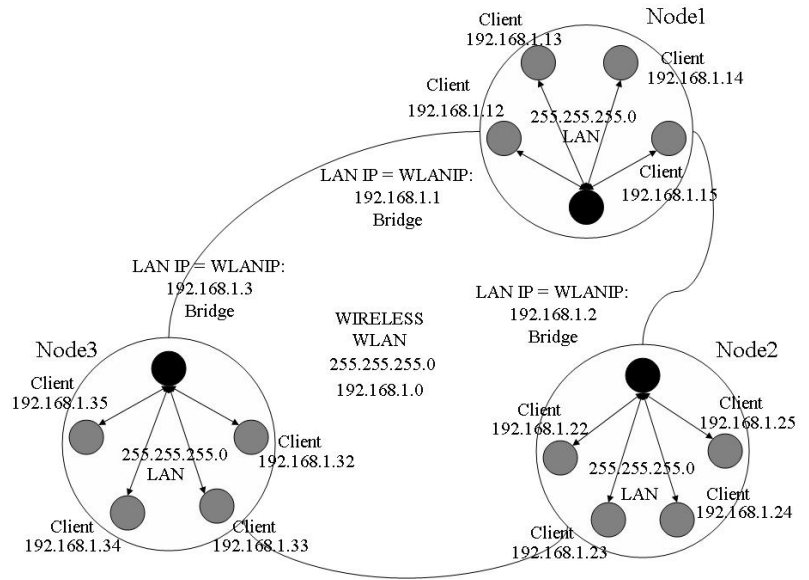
Node1

Client
192.168.1.13

Client
192.168.1.14

Client
192.168.1.12

255.255.255.0
LAN

Client
192.168.1.15

LAN IP = WLANIP:
192.168.1.1
Bridge

LAN IP = WLANIP:
192.168.1.3
Bridge

LAN IP = WLANIP:
192.168.1.2
Bridge

WIRELESS
WLAN
255.255.255.0
192.168.1.0

Node3

Client
192.168.1.35

255.255.255.0
LAN

Client
192.168.1.32

Client
192.168.1.34

Client
192.168.1.33

Node2

Client
192.168.1.22

Client
192.168.1.25

255.255.255.0
LAN

Client
192.168.1.24

Client
192.168.1.23